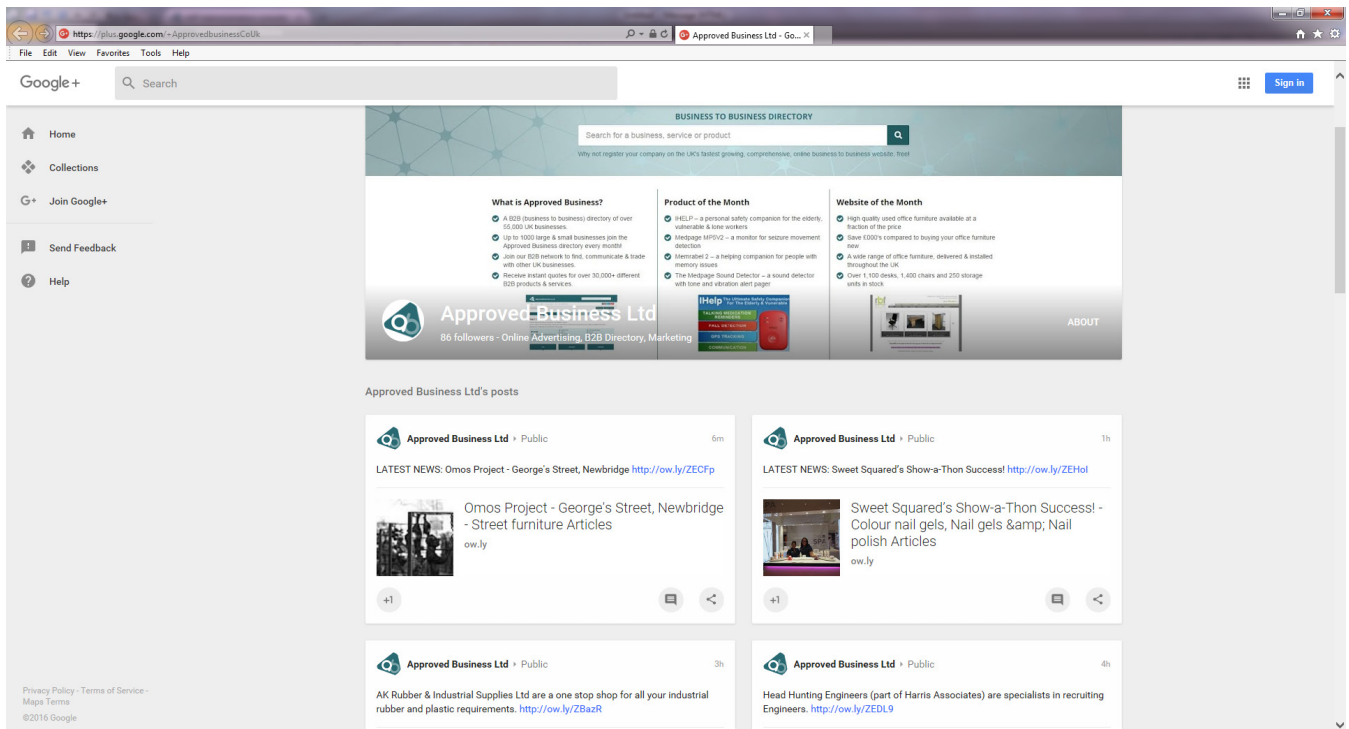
https://plus.google.com/+ApprovedbusinessCoUk

Approved Business Ltd - Go...

File Edit View Favorites Tools Help

Google+

Search

Sign in

Home

Collections

Join Google+

Send Feedback

Help

BUSINESS TO BUSINESS DIRECTORY

Search for a business, service or product

Why not register your company on the UK's fastest growing, comprehensive, online business to business website, free!

What is Approved Business?

A B2B (business to business) directory of over 55,000 UK businesses

Up to 1000 large & small businesses join the Approved Business directory every month!

Join our B2B network to find, communicate & trade with other UK businesses.

Receive instant quotes for over 30,000+ different B2B products & services

Product of the Month

IHELP – a personal safety companion for the elderly, vulnerable & lone workers

Medpage MPSV2 – a monitor for seizure movement detection

Memrabel 2 – a helping companion for people with memory issues

The Medpage Sound Detector – a sound detector with tone and vibration alert pager

Website of the Month

High quality used office furniture available at a fraction of the price

Save £000's compared to buying your office furniture new

A wide range of office furniture, delivered & installed throughout the UK

Over 1,100 desks, 1,400 chairs and 250 storage units in stock

Approved Business Ltd

86 followers - Online Advertising, B2B Directory, Marketing

ABOUT

Approved Business Ltd's posts

Approved Business Ltd Public 6m

LATEST NEWS: Omos Project - George's Street, Newbridge http://ow.ly/ZECFp

Omos Project - George's Street, Newbridge - Street furniture Articles

ow.ly

+1

Approved Business Ltd Public 1h

LATEST NEWS: Sweet Squared's Show-a-Thon Success! http://ow.ly/ZEHoI

Sweet Squared's Show-a-Thon Success! - Colour nail gels, Nail gels &amp; Nail polish Articles

ow.ly

+1

Approved Business Ltd Public 3h

AK Rubber & Industrial Supplies Ltd are a one stop shop for all your industrial rubber and plastic requirements. http://ow.ly/ZBazR

Approved Business Ltd Public 4h

Head Hunting Engineers (part of Harris Associates) are specialists in recruiting Engineers. http://ow.ly/ZEDL9

Privacy Policy - Terms of Service - Maps Terms

©2016 Google